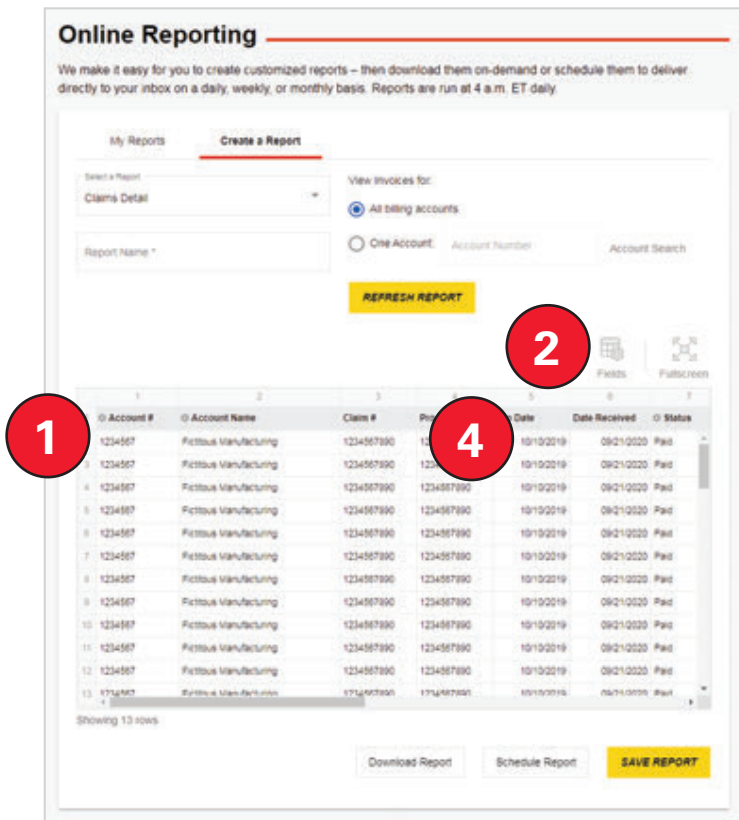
Online Reporting

We make it easy for you to create customized reports – then download them on-demand or schedule them to deliver directly to your inbox on a daily, weekly, or monthly basis. Reports are run at 4 a.m. ET daily.

My Reports | Create a Report

Select a Report
Claims Detail

Report Name *

View Invoices for:
All billing accounts
One Account: Account Number | Account Search

REFRESH REPORT

2

Fields | Fullscreen

1

4

| | 1 | 2 | 3 | 4 | 5 | 6 | 7 |
|---|---|---|---|---|---|---|---|
| | Account # | Account Name | Claim # | Pro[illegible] | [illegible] Date | Date Received | Status |
| 2 | 1234567 | Fictitious Manufacturing | 1234567890 | 12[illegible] | 10/10/2019 | 09/21/2020 | Paid |
| 3 | 1234567 | Fictitious Manufacturing | 1234567890 | 12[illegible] | 10/10/2019 | 09/21/2020 | Paid |
| 4 | 1234567 | Fictitious Manufacturing | 1234567890 | 1234567890 | 10/10/2019 | 09/21/2020 | Paid |
| 5 | 1234567 | Fictitious Manufacturing | 1234567890 | 1234567890 | 10/10/2019 | 09/21/2020 | Paid |
| 6 | 1234567 | Fictitious Manufacturing | 1234567890 | 1234567890 | 10/10/2019 | 09/21/2020 | Paid |
| 7 | 1234567 | Fictitious Manufacturing | 1234567890 | 1234567890 | 10/10/2019 | 09/21/2020 | Paid |
| 8 | 1234567 | Fictitious Manufacturing | 1234567890 | 1234567890 | 10/10/2019 | 09/21/2020 | Paid |
| 9 | 1234567 | Fictitious Manufacturing | 1234567890 | 1234567890 | 10/10/2019 | 09/21/2020 | Paid |
| 10 | 1234567 | Fictitious Manufacturing | 1234567890 | 1234567890 | 10/10/2019 | 09/21/2020 | Paid |
| 11 | 1234567 | Fictitious Manufacturing | 1234567890 | 1234567890 | 10/10/2019 | 09/21/2020 | Paid |
| 12 | 1234567 | Fictitious Manufacturing | 1234567890 | 1234567890 | 10/10/2019 | 09/21/2020 | Paid |
| 13 | 1234567 | Fictitious Manufacturing | 1234567890 | 1234567890 | 10/10/2019 | 09/21/2020 | Paid |

Showing 13 rows

Download Report | Schedule Report | SAVE REPORT